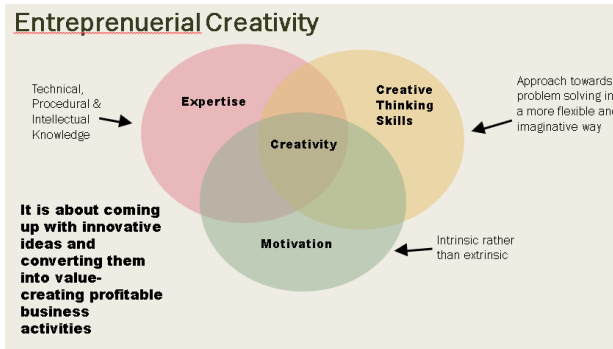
Entreprenuerial Creativity

Technical, Procedural & Intellectual Knowledge

Expertise

Creative Thinking Skills

Approach towards problem solving in a more flexible and imaginative way

Creativity

It is about coming up with innovative ideas and converting them into value-creating profitable business activities

Motivation

Intrinsic rather than extrinsic